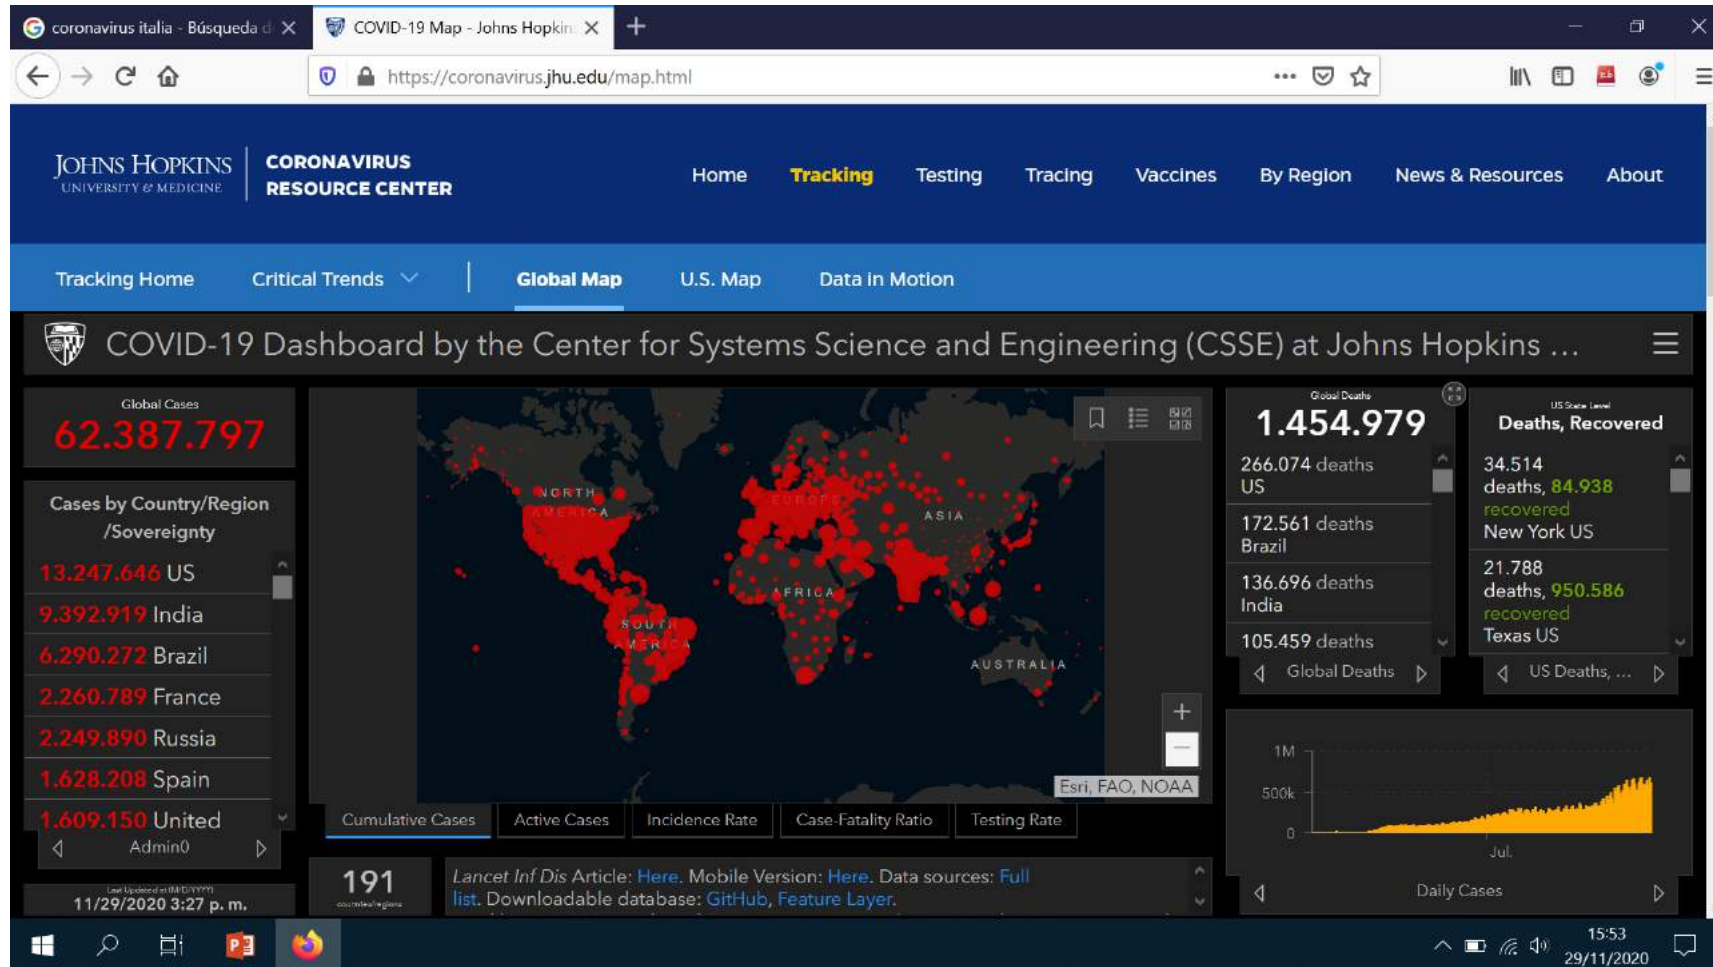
coronavirus italia - Búsqueda d ×
COVID-19 Map - Johns Hopkin ×
+

https://coronavirus.jhu.edu/map.html

JOHNS HOPKINS
UNIVERSITY & MEDICINE

CORONAVIRUS RESOURCE CENTER

Home Tracking Testing Tracing Vaccines By Region News & Resources About

Tracking Home Critical Trends Global Map U.S. Map Data in Motion

COVID-19 Dashboard by the Center for Systems Science and Engineering (CSSE) at Johns Hopkins ...

Global Cases
62.387.797

Cases by Country/Region /Sovereignty
13.247.646 US
9.392.919 India
6.290.272 Brazil
2.260.789 France
2.249.890 Russia
1.628.208 Spain
1.609.150 United
Admin0

Last Updated at (M/D/YYYY)
11/29/2020 3:27 p. m.

NORTH AMERICA
EUROPE
ASIA
AFRICA
SOUTH AMERICA
AUSTRALIA
Esri, FAO, NOAA

Cumulative Cases | Active Cases | Incidence Rate | Case-Fatality Ratio | Testing Rate

191
countries/regions

Lancet Inf Dis Article: Here. Mobile Version: Here. Data sources: Full list. Downloadable database: GitHub, Feature Layer.

Global Deaths
1.454.979
266.074 deaths US
172.561 deaths Brazil
136.696 deaths India
105.459 deaths
Global Deaths

US State Level
Deaths, Recovered
34.514 deaths, 84.938 recovered New York US
21.788 deaths, 950.586 recovered Texas US
US Deaths, ...

1M
500k
0
Jul.
Daily Cases

15:53
29/11/2020